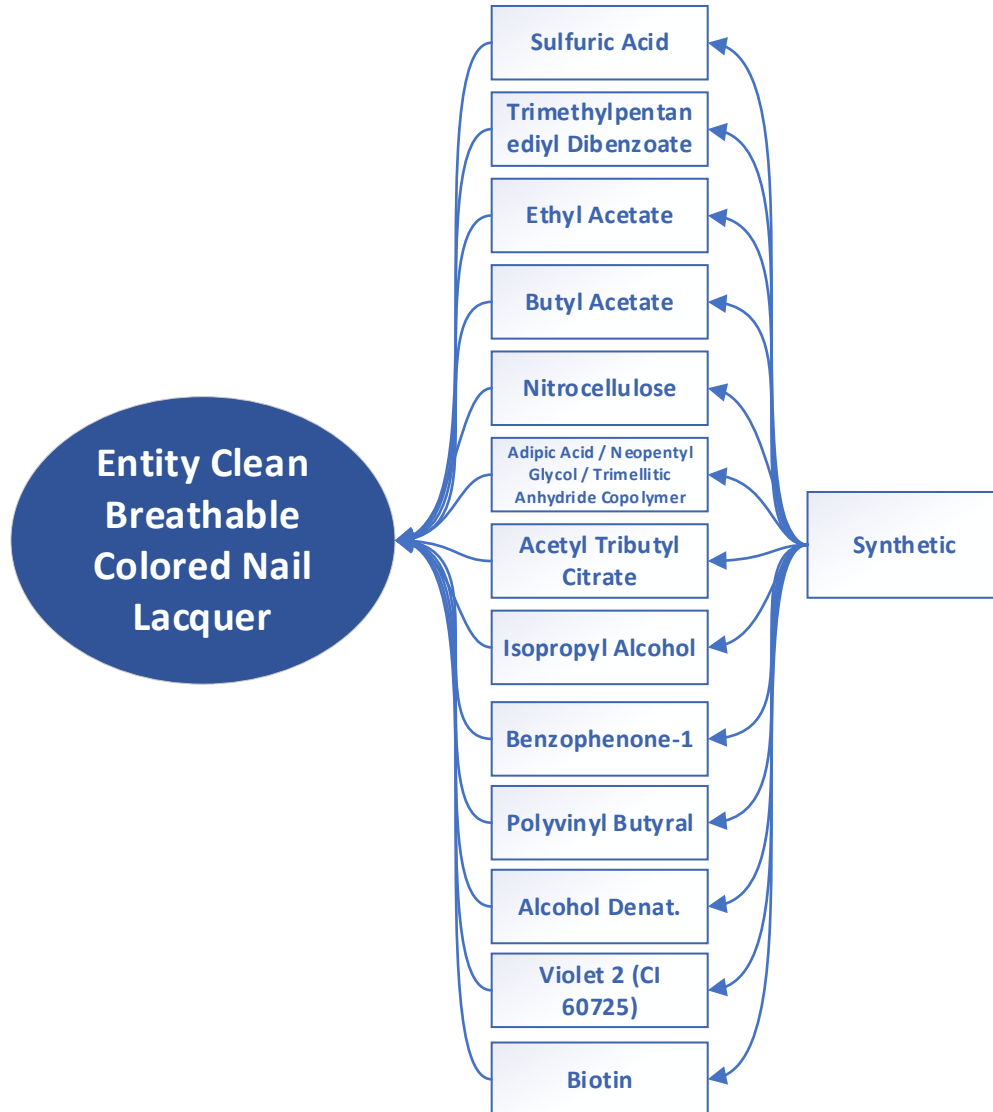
Entity Clean Breathable Colored Nail Lacquer

Sulfuric Acid

Trimethylpentanediyl Dibenzoate

Ethyl Acetate

Butyl Acetate

Nitrocellulose

Adipic Acid / Neopentyl Glycol / Trimellitic Anhydride Copolymer

Acetyl Tributyl Citrate

Isopropyl Alcohol

Benzophenone-1

Polyvinyl Butyral

Alcohol Denat.

Violet 2 (CI 60725)

Biotin

Synthetic